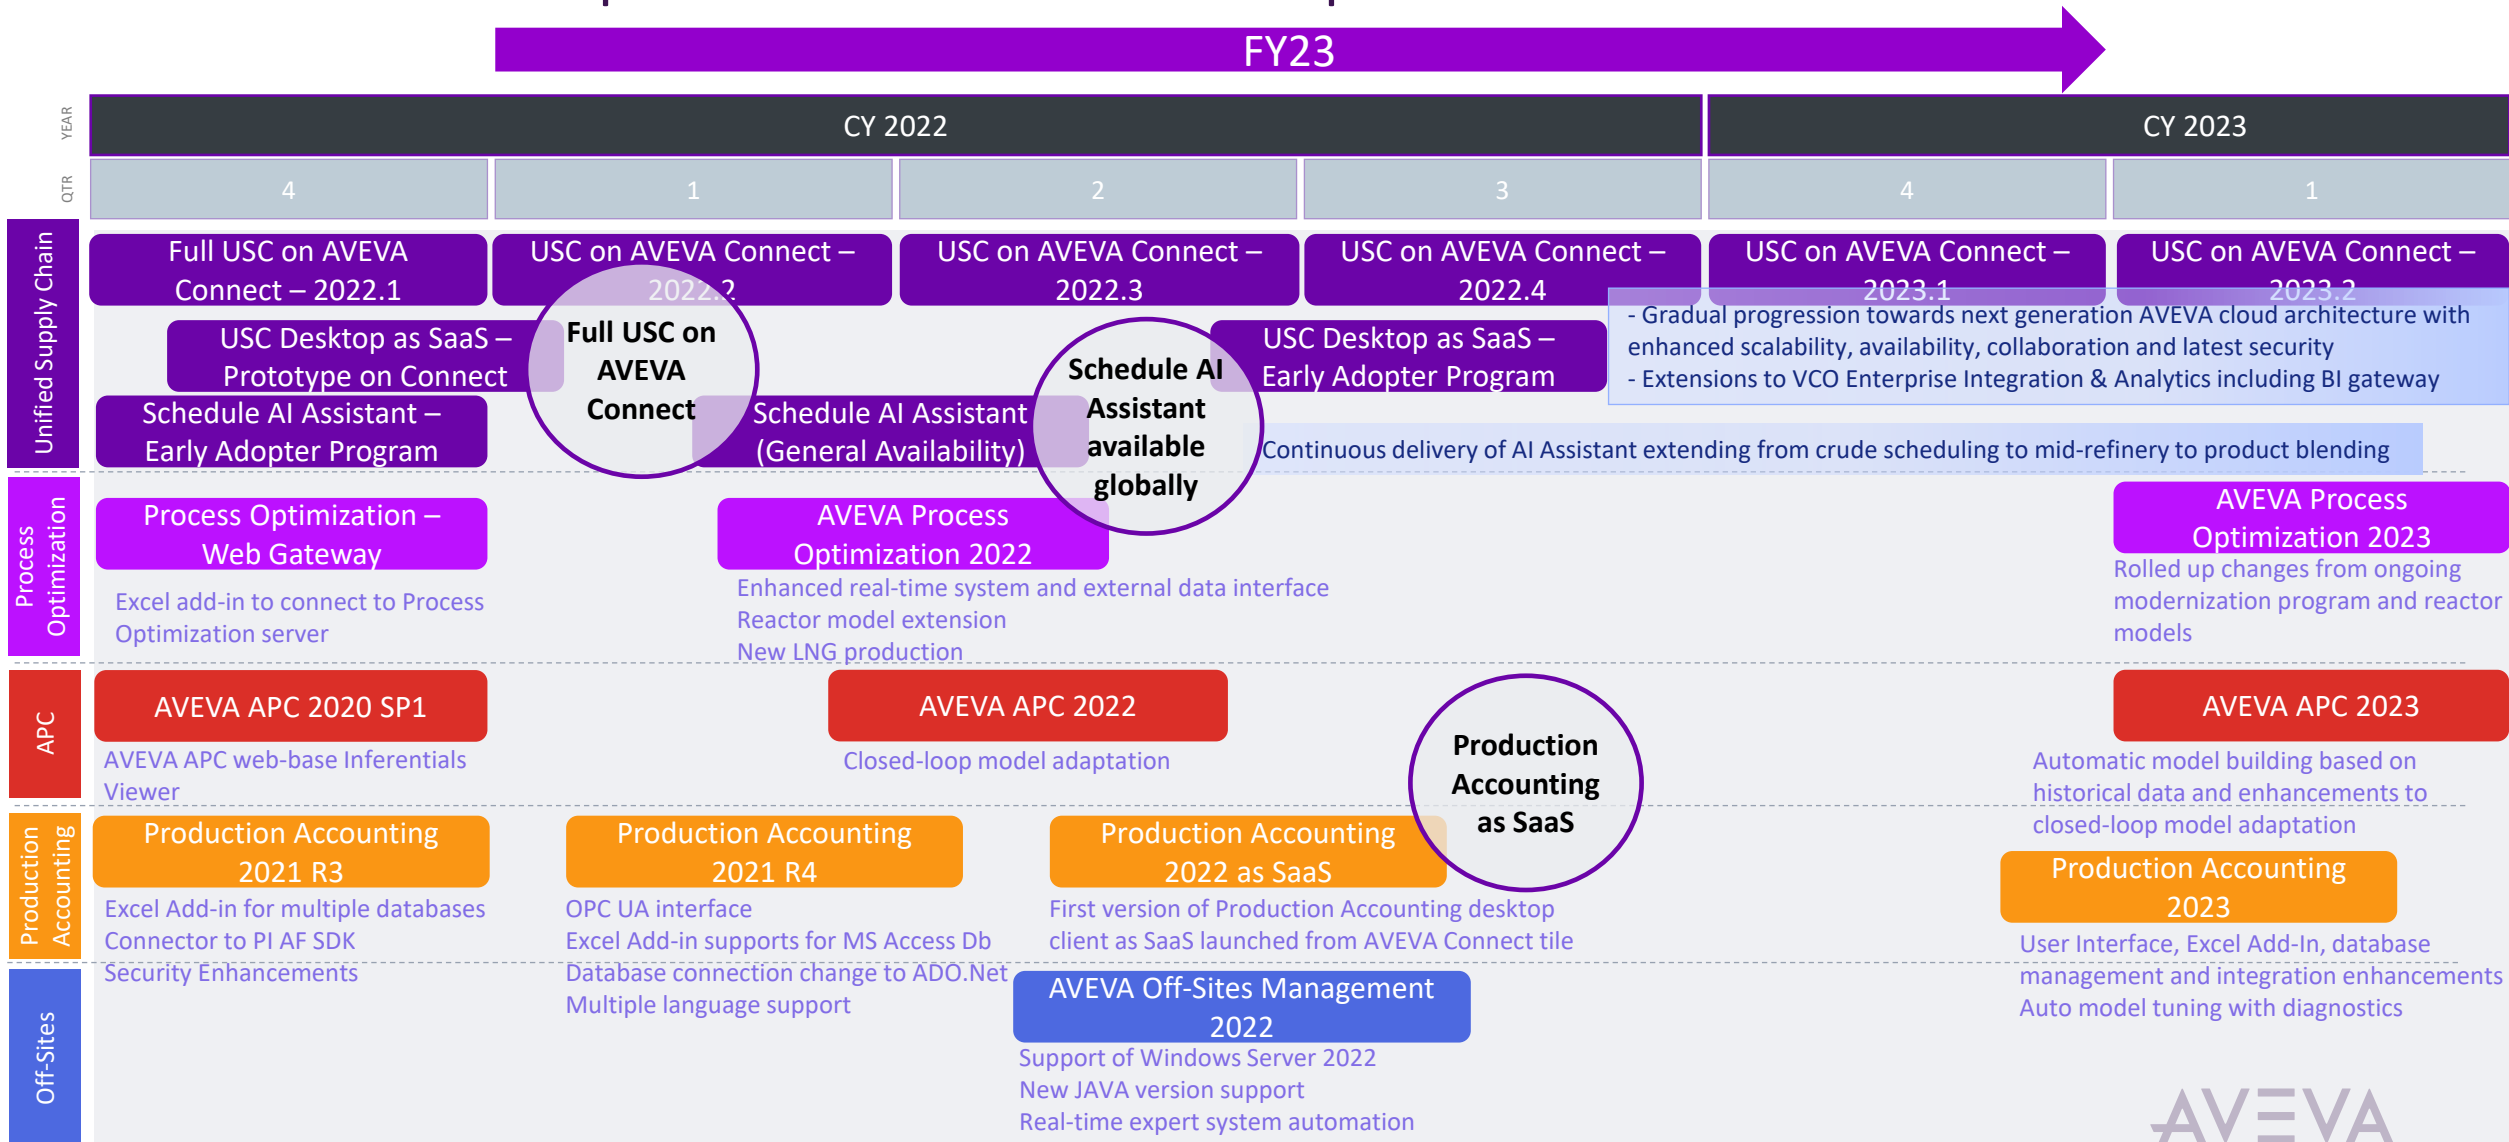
FY23

YEAR

CY 2022

CY 2023

QTR

| 4 | 1 | 2 | 3 | 4 | 1 |
|---|---|---|---|---|---|

Unified Supply Chain

Full USC on AVEVA Connect – 2022.1

USC on AVEVA Connect – 2022.2

USC on AVEVA Connect – 2022.3

USC on AVEVA Connect – 2022.4

USC on AVEVA Connect – 2023.1

USC on AVEVA Connect – 2023.2

USC Desktop as SaaS – Prototype on Connect

Full USC on AVEVA Connect

USC Desktop as SaaS – Early Adopter Program

- Gradual progression towards next generation AVEVA cloud architecture with enhanced scalability, availability, collaboration and latest security
- Extensions to VCO Enterprise Integration & Analytics including BI gateway

Schedule AI Assistant – Early Adopter Program

Schedule AI Assistant (General Availability)

Schedule AI Assistant available globally

Continuous delivery of AI Assistant extending from crude scheduling to mid-refinery to product blending

Process Optimization

Process Optimization – Web Gateway

Excel add-in to connect to Process Optimization server

AVEVA Process Optimization 2022

Enhanced real-time system and external data interface
Reactor model extension
New LNG production

AVEVA Process Optimization 2023

Rolled up changes from ongoing modernization program and reactor models

APC

AVEVA APC 2020 SP1

AVEVA APC web-base Inferentials Viewer

AVEVA APC 2022

Closed-loop model adaptation

Production Accounting as SaaS

AVEVA APC 2023

Automatic model building based on historical data and enhancements to closed-loop model adaptation

Production Accounting

Production Accounting 2021 R3

Excel Add-in for multiple databases
Connector to PI AF SDK
Security Enhancements

Production Accounting 2021 R4

OPC UA interface
Excel Add-in supports for MS Access Db
Database connection change to ADO.Net
Multiple language support

Production Accounting 2022 as SaaS

First version of Production Accounting desktop client as SaaS launched from AVEVA Connect tile

Production Accounting 2023

User Interface, Excel Add-In, database management and integration enhancements
Auto model tuning with diagnostics

Off-Sites

AVEVA Off-Sites Management 2022

Support of Windows Server 2022
New JAVA version support
Real-time expert system automation

AVEVA